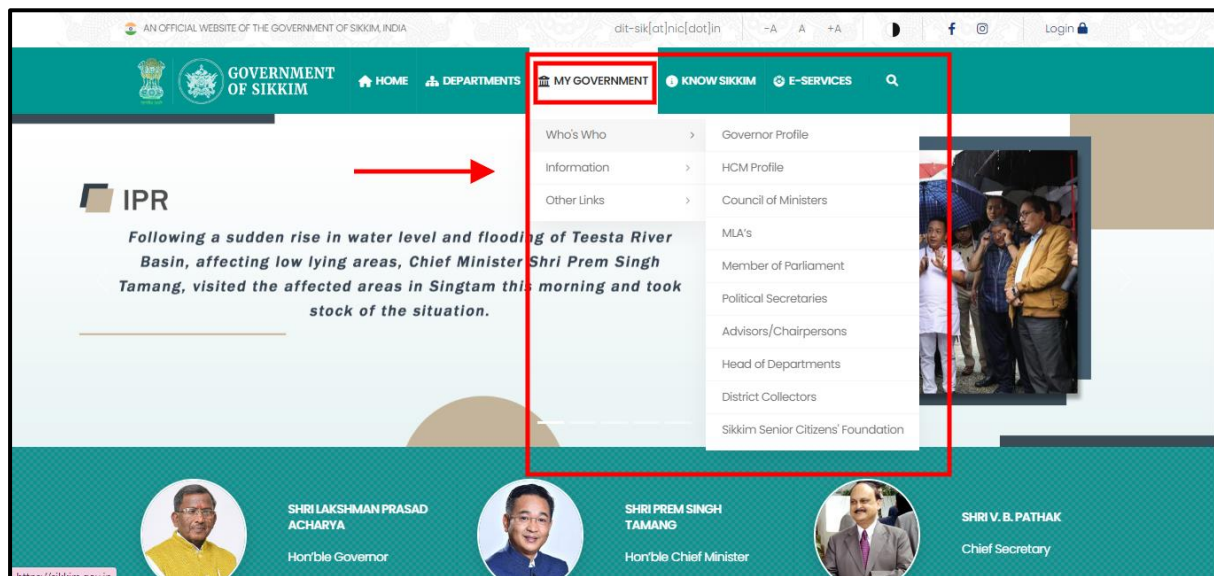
AN OFFICIAL WEBSITE OF THE GOVERNMENT OF SIKKIM, INDIA

dit-sik[at]nic[dot]in -A A +A

Login

GOVERNMENT OF SIKKIM

HOME DEPARTMENTS MY GOVERNMENT KNOW SIKKIM E-SERVICES

Who's Who
Information
Other Links

Governor Profile
HCM Profile
Council of Ministers
MLA's
Member of Parliament
Political Secretaries
Advisors/Chairpersons
Head of Departments
District Collectors
Sikkim Senior Citizens' Foundation

IPR

Following a sudden rise in water level and flooding of Teesta River Basin, affecting low lying areas, Chief Minister Shri Prem Singh Tamang, visited the affected areas in Singtam this morning and took stock of the situation.

SHRI LAKSHMAN PRASAD ACHARYA
Hon'ble Governor

SHRI PREM SINGH TAMANG
Hon'ble Chief Minister

SHRI V. B. PATHAK
Chief Secretary

https://sikkim.gov.in